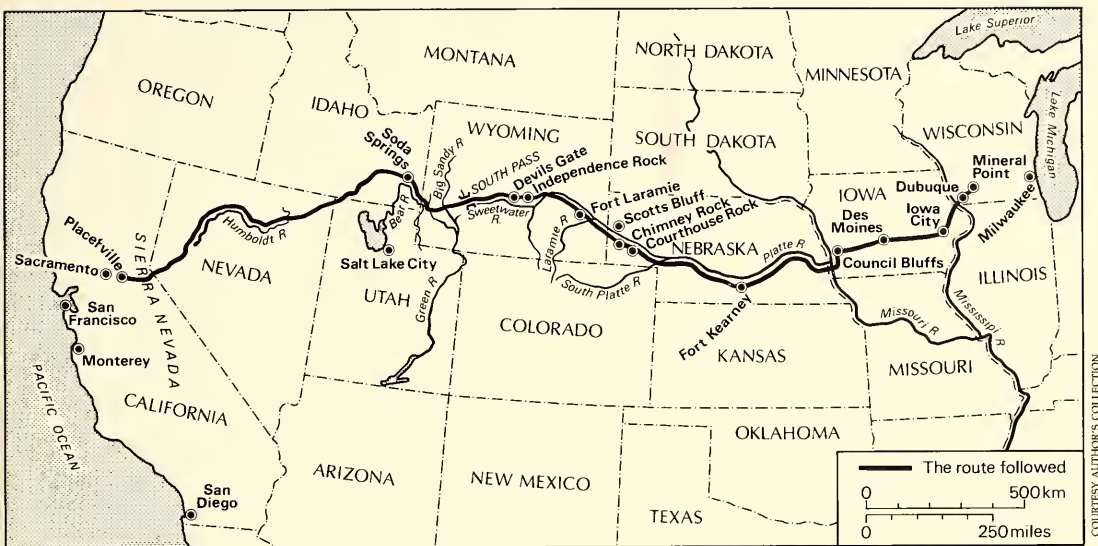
Lake Superior
MONTANA
NORTH DAKOTA
MINNESOTA
OREGON
IDAHO
WYOMING
SOUTH DAKOTA
WISCONSIN
Lake Michigan
Soda Springs
Big Sandy R
SOUTH PASS
Devils Gate
Independence Rock
Fort Laramie
Scotts Bluff
Chimney Rock
Courthouse Rock
Sweetwater R.
Laramie R
IOWA
Des Moines
Iowa City
Dubuque
Mineral Point
Milwaukee
Placerville
Sacramento
SIERRA NEVADA
Humboldt R
NEVADA
Bear R
Salt Lake City
UTAH
Green R
NEBRASKA
Platte R
South Platte R
Council Bluffs
ILLINOIS
San Francisco
Monterey
COLORADO
Fort Kearney
KANSAS
Missouri R
Mississipi R
MISSOURI
PACIFIC OCEAN
CALIFORNIA
OKLAHOMA
ARIZONA
NEW MEXICO
San Diego
TEXAS
The route followed
0
500 km
0
250 miles
COURTESY AUTHOR'S COLLECTION